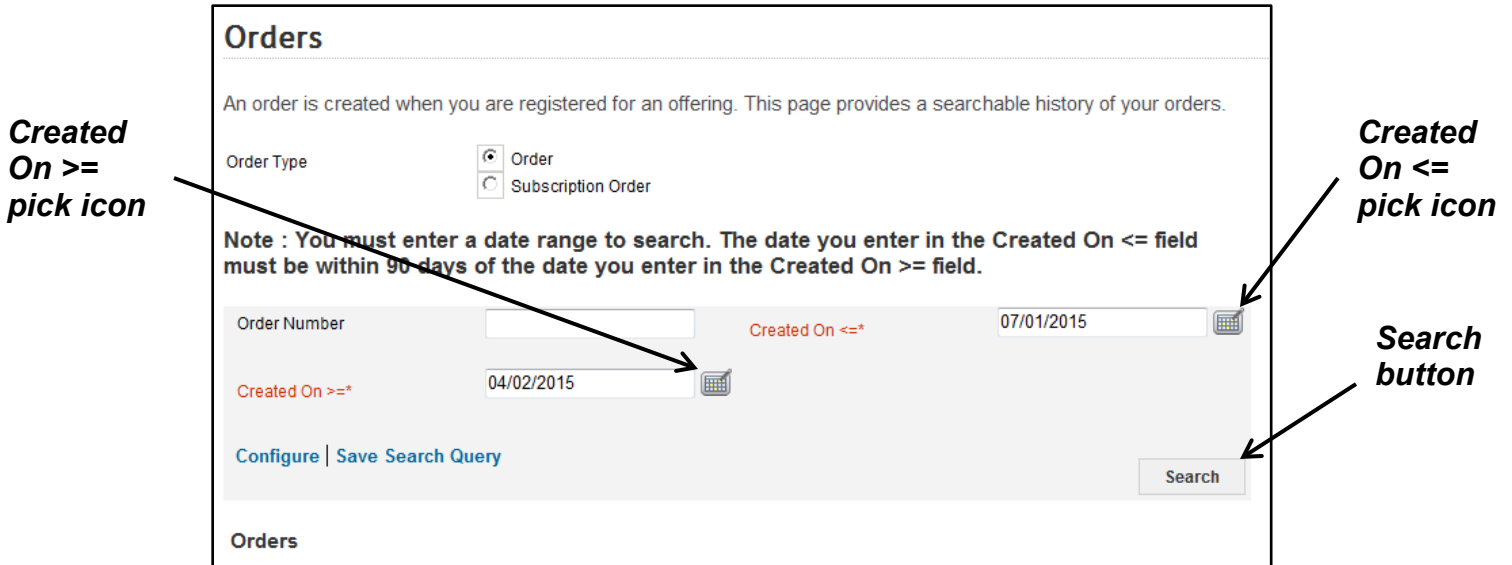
Orders

An order is created when you are registered for an offering. This page provides a searchable history of your orders.

Created On >= pick icon

Created On <= pick icon

Order Type

Order

Subscription Order

Note : You must enter a date range to search. The date you enter in the Created On <= field must be within 90 days of the date you enter in the Created On >= field.

Order Number

Created On <=*

07/01/2015

Search button

Created On >=*

04/02/2015

Configure | Save Search Query

Search

Orders